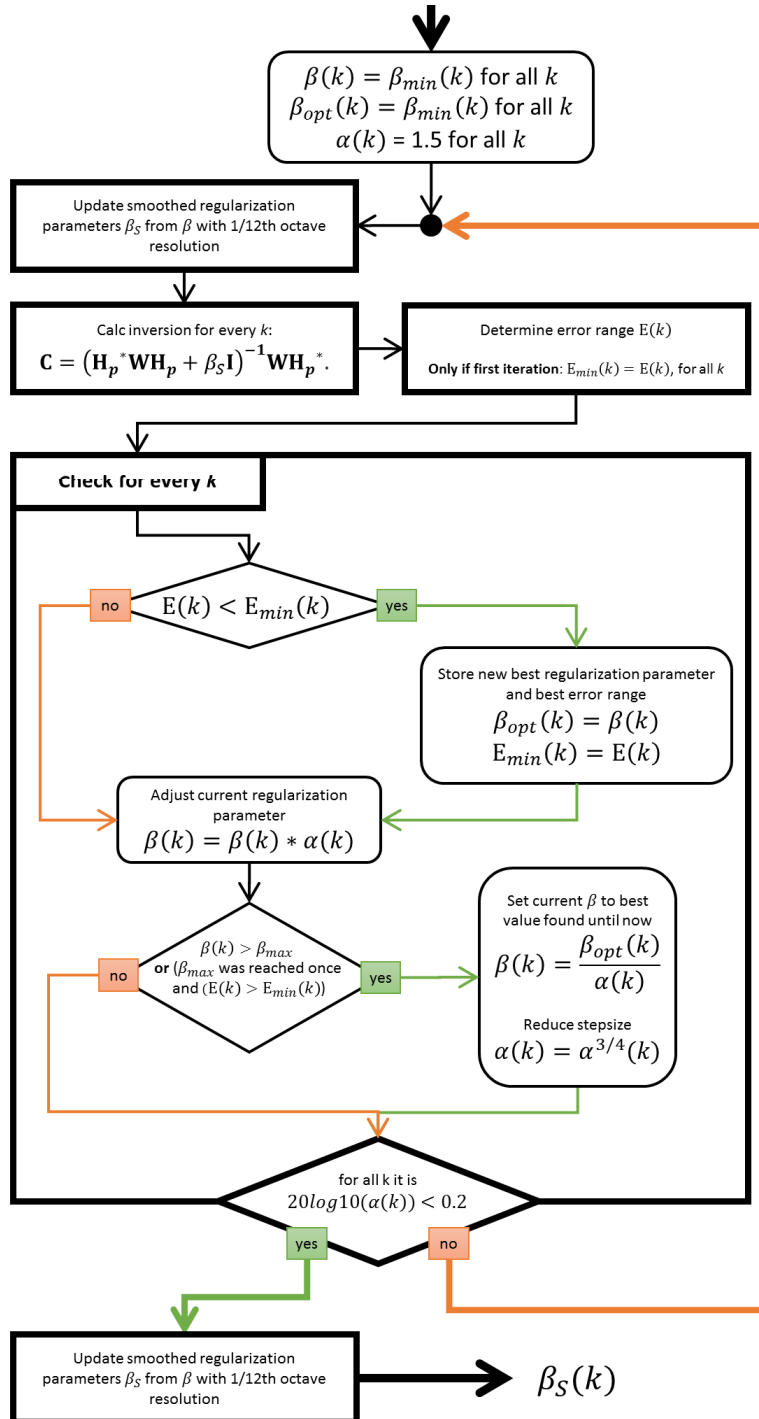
$\beta(k) = \beta_{min}(k)$ for all $k$
$\beta_{opt}(k) = \beta_{min}(k)$ for all $k$
$\alpha(k) = 1.5$ for all $k$

Update smoothed regularization parameters $\beta_S$ from $\beta$ with 1/12th octave resolution

Calc inversion for every $k$:
$\mathbf{C} = \left(\mathbf{H_p}^*\mathbf{W}\mathbf{H_p} + \beta_S\mathbf{I}\right)^{-1}\mathbf{W}\mathbf{H_p}^*.$

Determine error range $\mathrm{E}(k)$

**Only if first iteration**: $\mathrm{E}_{min}(k) = \mathrm{E}(k)$, for all $k$

Check for every $k$

no

$\mathrm{E}(k) < \mathrm{E}_{min}(k)$

yes

Store new best regularization parameter and best error range
$\beta_{opt}(k) = \beta(k)$
$\mathrm{E}_{min}(k) = \mathrm{E}(k)$

Adjust current regularization parameter
$\beta(k) = \beta(k) * \alpha(k)$

no

$\beta(k) > \beta_{max}$
**or** ($\beta_{max}$ was reached once and ($\mathrm{E}(k) > \mathrm{E}_{min}(k)$))

yes

Set current $\beta$ to best value found until now
$\beta(k) = \frac{\beta_{opt}(k)}{\alpha(k)}$

Reduce stepsize
$\alpha(k) = \alpha^{3/4}(k)$

for all k it is
$20log10(\alpha(k)) < 0.2$

yes

no

Update smoothed regularization parameters $\beta_S$ from $\beta$ with 1/12th octave resolution

$\beta_S(k)$